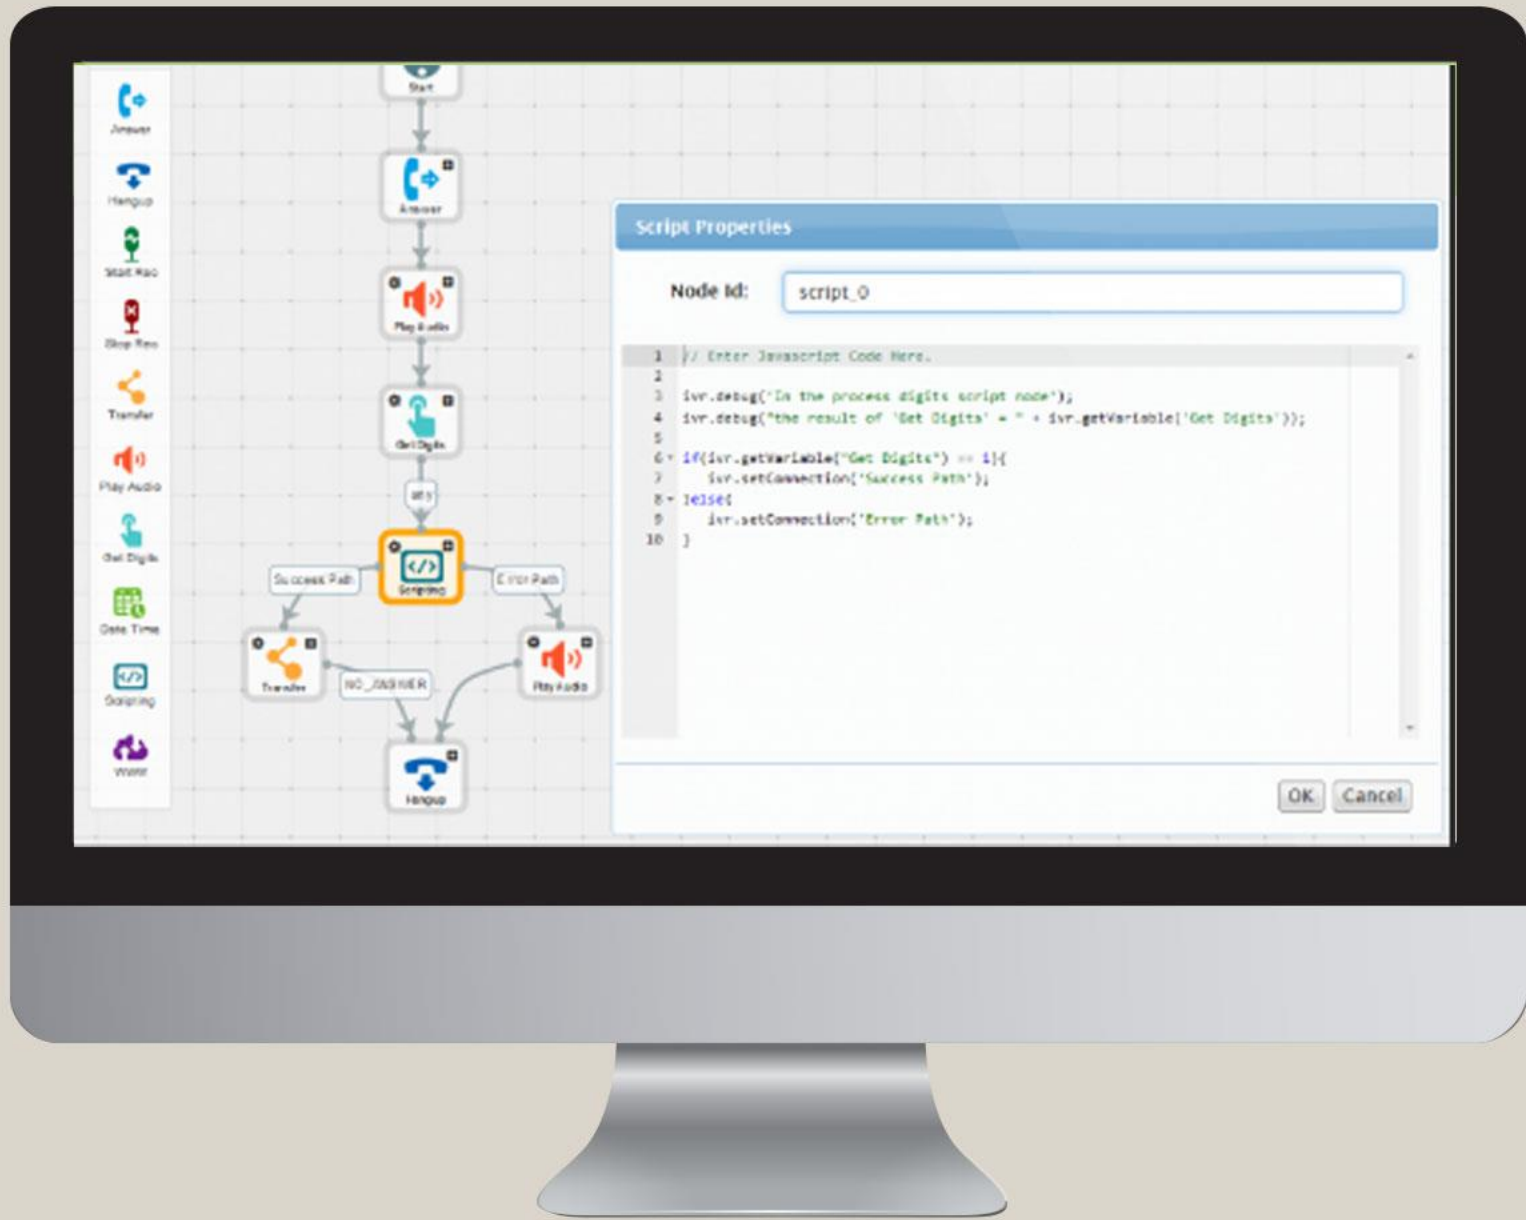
Answer
Hangup
Start Rec
Stop Rec
Transfer
Play Audio
Get Digits
Date Time
Scripting
Webhook

Start
Answer
Play Audio
Get Digits
any
Scripting
Success Path
Error Path
Transfer
NO_ANSWER
Play Audio
Hangup

Script Properties

Node Id: script_0

1 // Enter Javascript Code Here.
2
3 ivr.debug('In the process digits script node');
4 ivr.debug("the result of 'Get Digits' = " + ivr.getVariable('Get Digits'));
5
6 if(ivr.getVariable("Get Digits") == 1){
7 ivr.setConnection('Success Path');
8 }else{
9 ivr.setConnection('Error Path');
10 }

OK Cancel